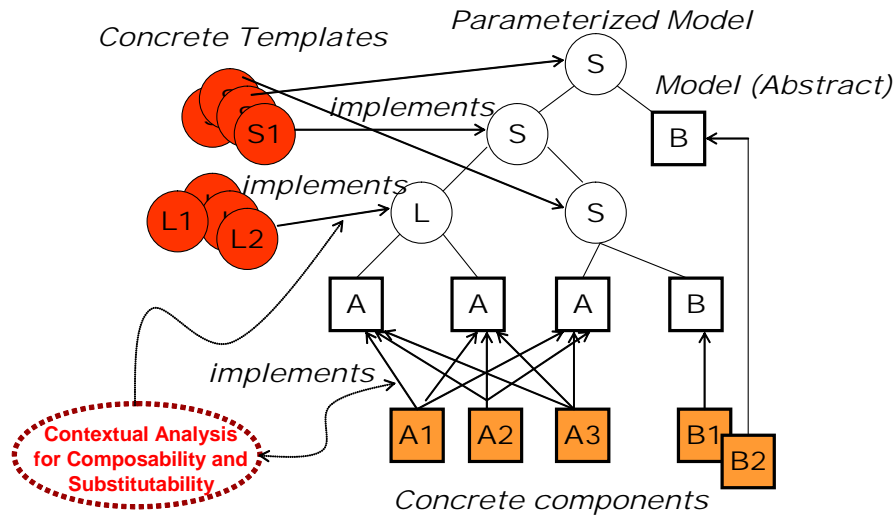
Concrete Templates

Parameterized Model

Model (Abstract)

implements

S1

S

S

B

implements

L1

L2

L

S

A

A

A

B

implements

Contextual Analysis for Composability and Substitutability

A1

A2

A3

B1

B2

Concrete components